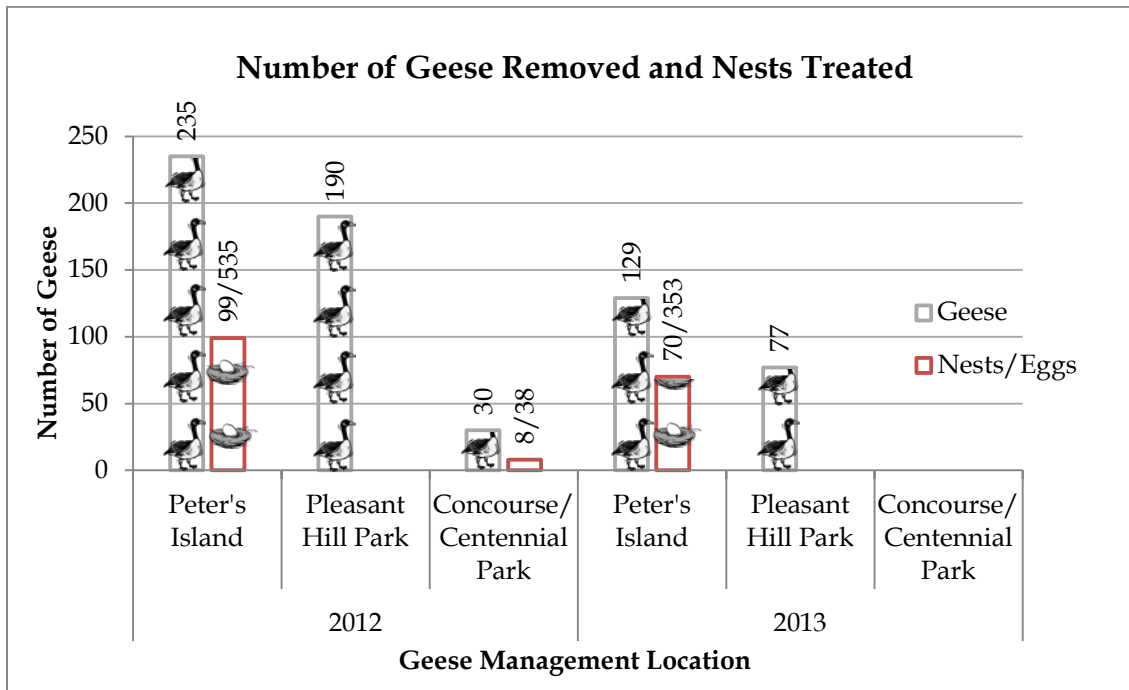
Number of Geese Removed and Nests Treated

Number of Geese

250
200
150
100
50
0

235
99/535
190
30
8/38
129
70/353
77

Geese
Nests/Eggs

Peter's Island
Pleasant Hill Park
Concourse/ Centennial Park
Peter's Island
Pleasant Hill Park
Concourse/ Centennial Park

2012
2013

Geese Management Location